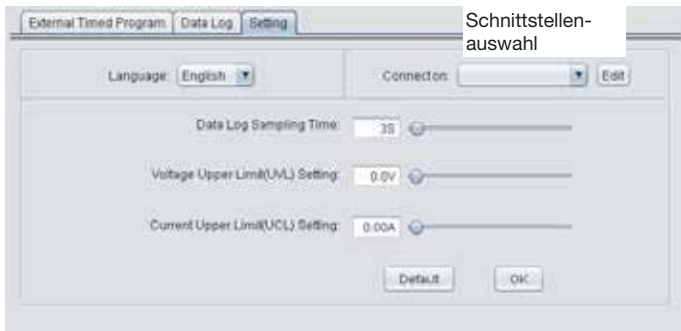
External Timed Program | Data Log | Setting

Schnittstellenauswahl

Language: English

Connection: Edit

Data Log Sampling Time: 3S

Voltage Upper Limit(UVL) Setting: 0.0V

Current Upper Limit(UCL) Setting: 0.00A

Default OK